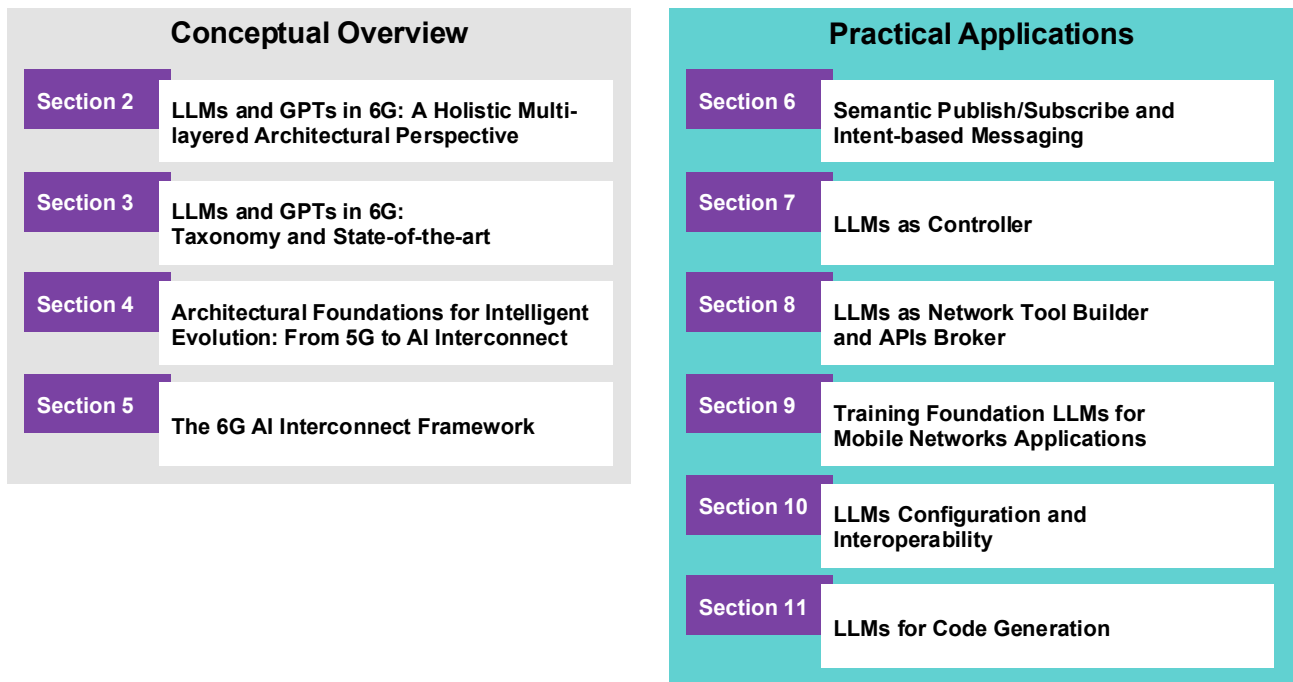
Conceptual Overview

Section 2
LLMs and GPTs in 6G: A Holistic Multi-layered Architectural Perspective

Section 3
LLMs and GPTs in 6G: Taxonomy and State-of-the-art

Section 4
Architectural Foundations for Intelligent Evolution: From 5G to AI Interconnect

Section 5
The 6G AI Interconnect Framework

Practical Applications

Section 6
Semantic Publish/Subscribe and Intent-based Messaging

Section 7
LLMs as Controller

Section 8
LLMs as Network Tool Builder and APIs Broker

Section 9
Training Foundation LLMs for Mobile Networks Applications

Section 10
LLMs Configuration and Interoperability

Section 11
LLMs for Code Generation